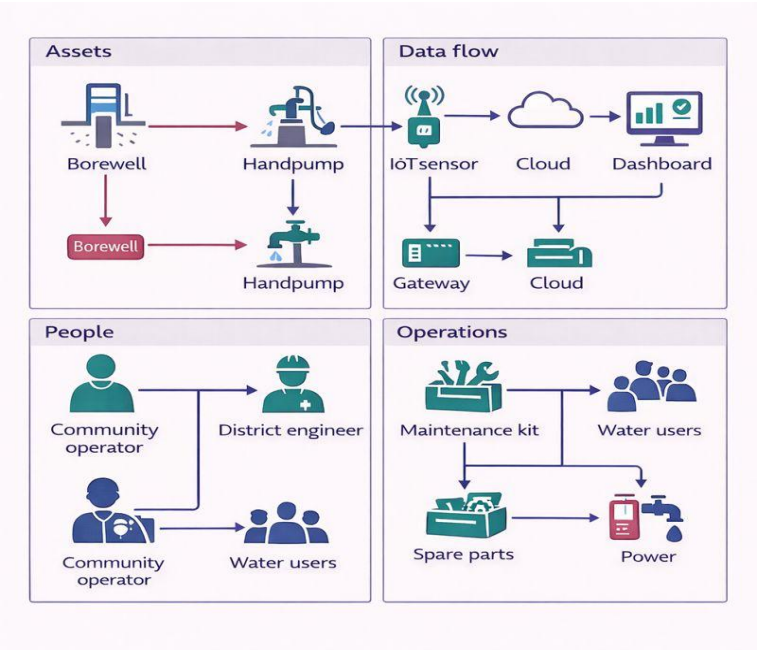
Assets

Borewell

Handpump

Borewell

Handpump

Data flow

IoTsensor

Cloud

Dashboard

Gateway

Cloud

People

Community operator

District engineer

Community operator

Water users

Operations

Maintenance kit

Water users

Spare parts

Power